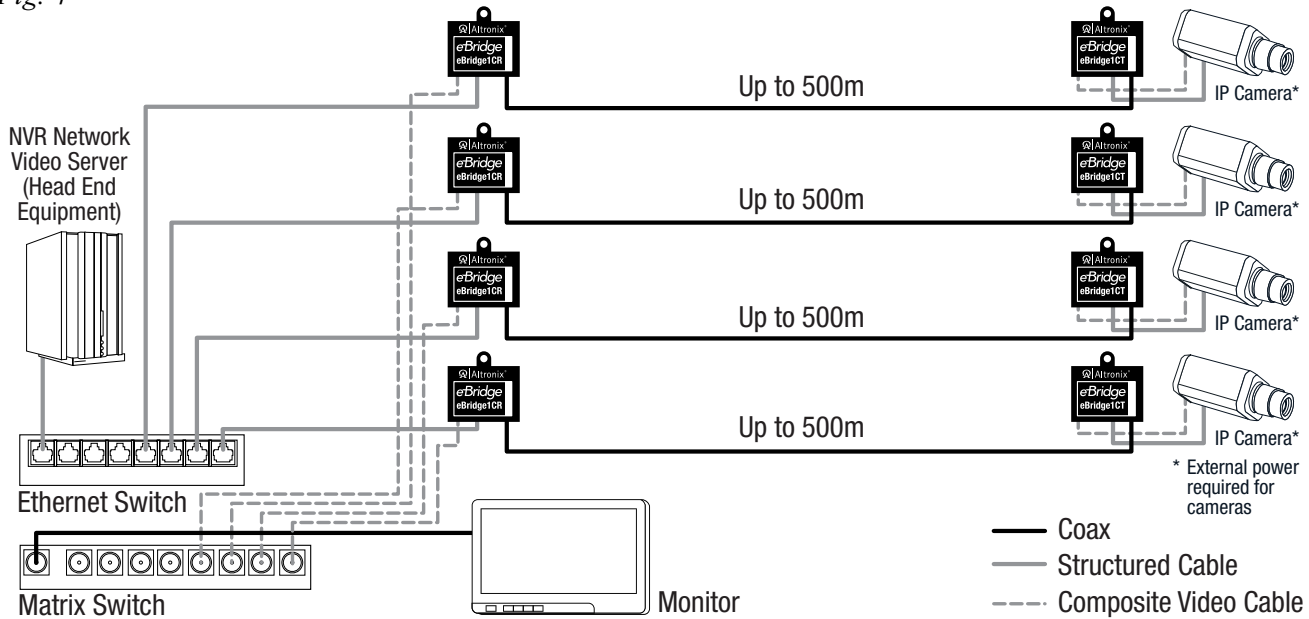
Fig. 7

NVR Network Video Server (Head End Equipment)

Altronix
eBridge
eBridge1CR

Up to 500m

Altronix
eBridge
eBridge1CT

IP Camera*

Altronix
eBridge
eBridge1CR

Up to 500m

Altronix
eBridge
eBridge1CT

IP Camera*

Altronix
eBridge
eBridge1CR

Up to 500m

Altronix
eBridge
eBridge1CT

IP Camera*

Altronix
eBridge
eBridge1CR

Up to 500m

Altronix
eBridge
eBridge1CT

IP Camera*

* External power required for cameras

Ethernet Switch

Matrix Switch

Monitor

Coax
Structured Cable
Composite Video Cable